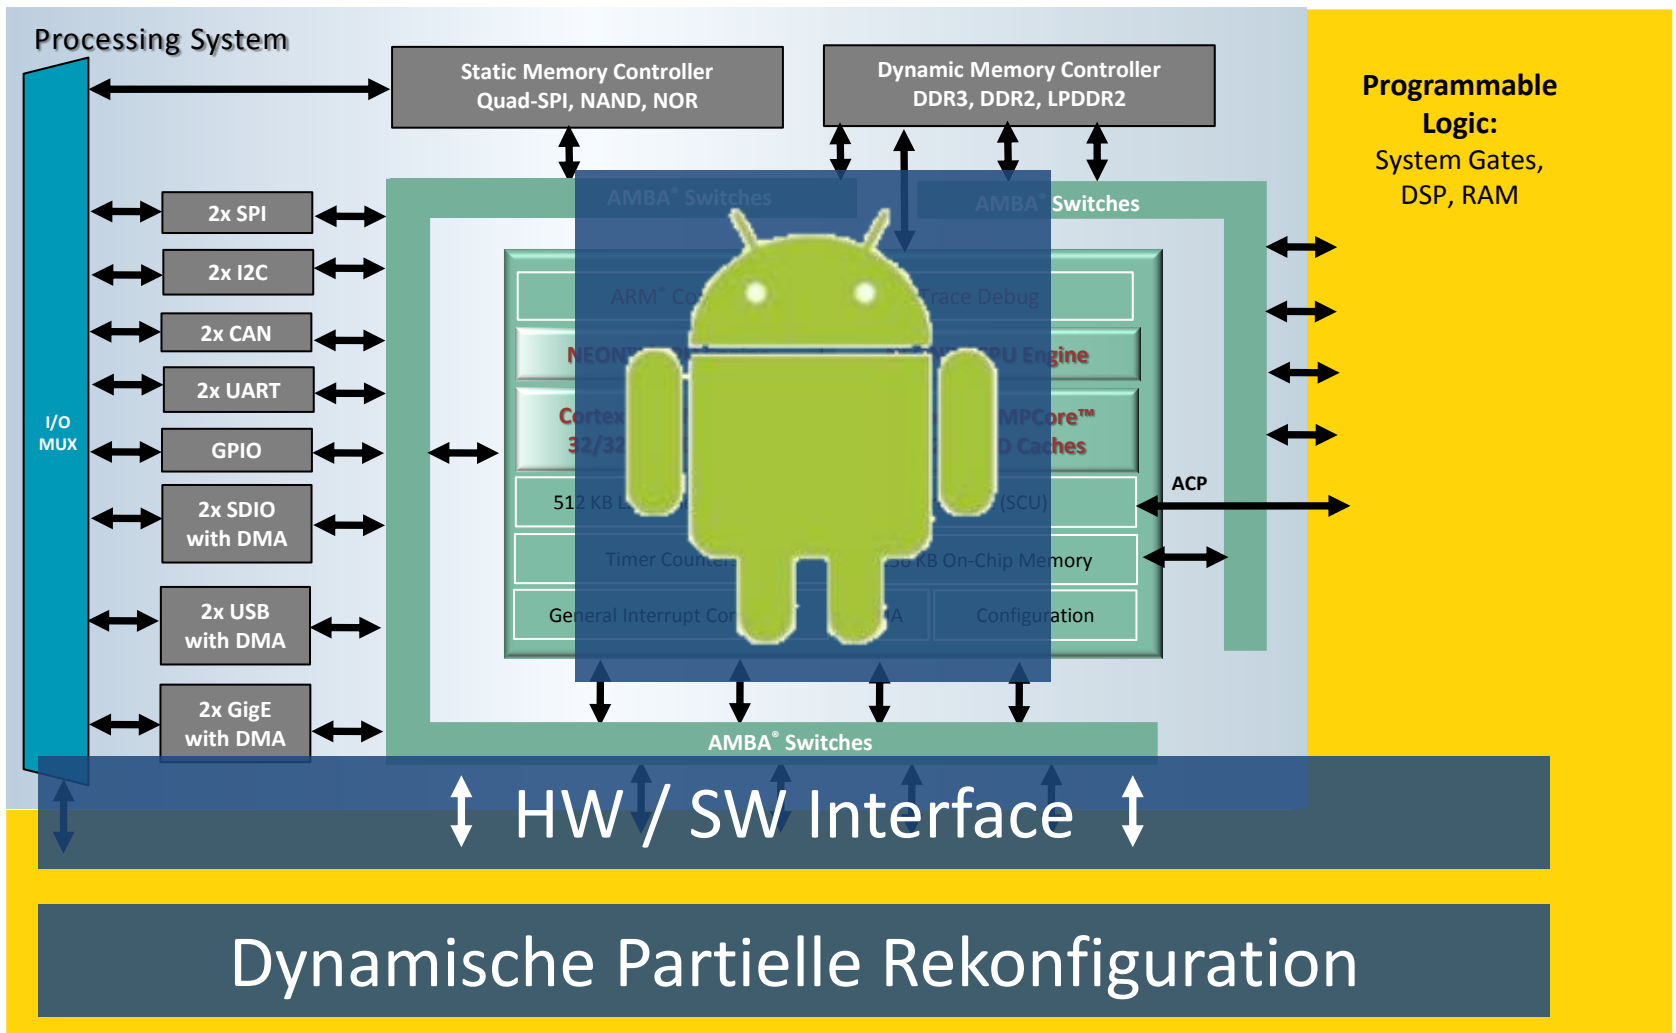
Processing System

Static Memory Controller
Quad-SPI, NAND, NOR

Dynamic Memory Controller
DDR3, DDR2, LPDDR2

Programmable Logic:
System Gates, DSP, RAM

I/O MUX

2x SPI

2x I2C

2x CAN

2x UART

GPIO

2x SDIO with DMA

2x USB with DMA

2x GigE with DMA

AMBA® Switches

AMBA® Switches

ARM® Co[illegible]

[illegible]Trace Debug

NEON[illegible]

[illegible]PU Engine

Cortex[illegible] 32/32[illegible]

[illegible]MPCore™ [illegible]D Caches

512 KB L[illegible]

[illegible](SCU)

Timer Counter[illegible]

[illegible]6 KB On-Chip Memory

General Interrupt Co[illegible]

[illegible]A

Configuration

ACP

AMBA® Switches

HW / SW Interface

Dynamische Partielle Rekonfiguration